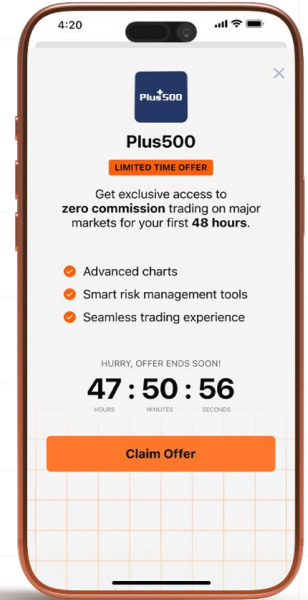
4:20

Plus500

Plus500

LIMITED TIME OFFER

Get exclusive access to **zero commission** trading on major markets for your first **48 hours**.

Advanced charts
Smart risk management tools
Seamless trading experience

HURRY, OFFER ENDS SOON!

47 : 50 : 56
HOURS MINUTES SECONDS

Claim Offer